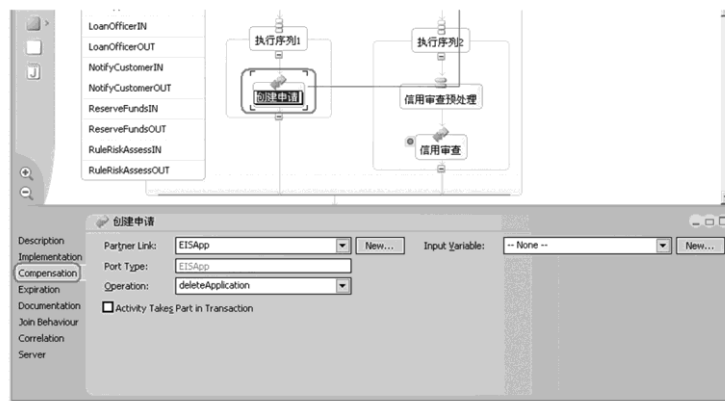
LoanOfficerIN
LoanOfficerOUT
NotifyCustomerIN
NotifyCustomerOUT
ReserveFundsIN
ReserveFundsOUT
RuleRiskAssessIN
RuleRiskAssessOUT

执行序列1
创建申请
执行序列2
信用审查预处理
信用审查

创建申请

Description
Implementation
Compensation
Expiration
Documentation
Join Behaviour
Correlation
Server

Partner Link: EISApp New...
Input Variable: -- None -- New...
Port Type: EISApp
Operation: deleteApplication
Activity Takes Part in Transaction